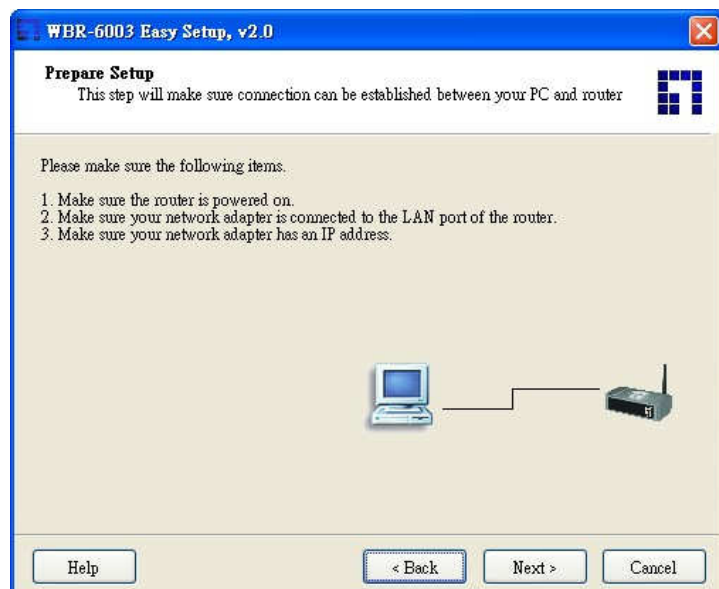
WBR-6003 Easy Setup, v2.0

Prepare Setup
This step will make sure connection can be established between your PC and router

Please make sure the following items.

1. Make sure the router is powered on.
2. Make sure your network adapter is connected to the LAN port of the router.
3. Make sure your network adapter has an IP address.

Help

< Back

Next >

Cancel